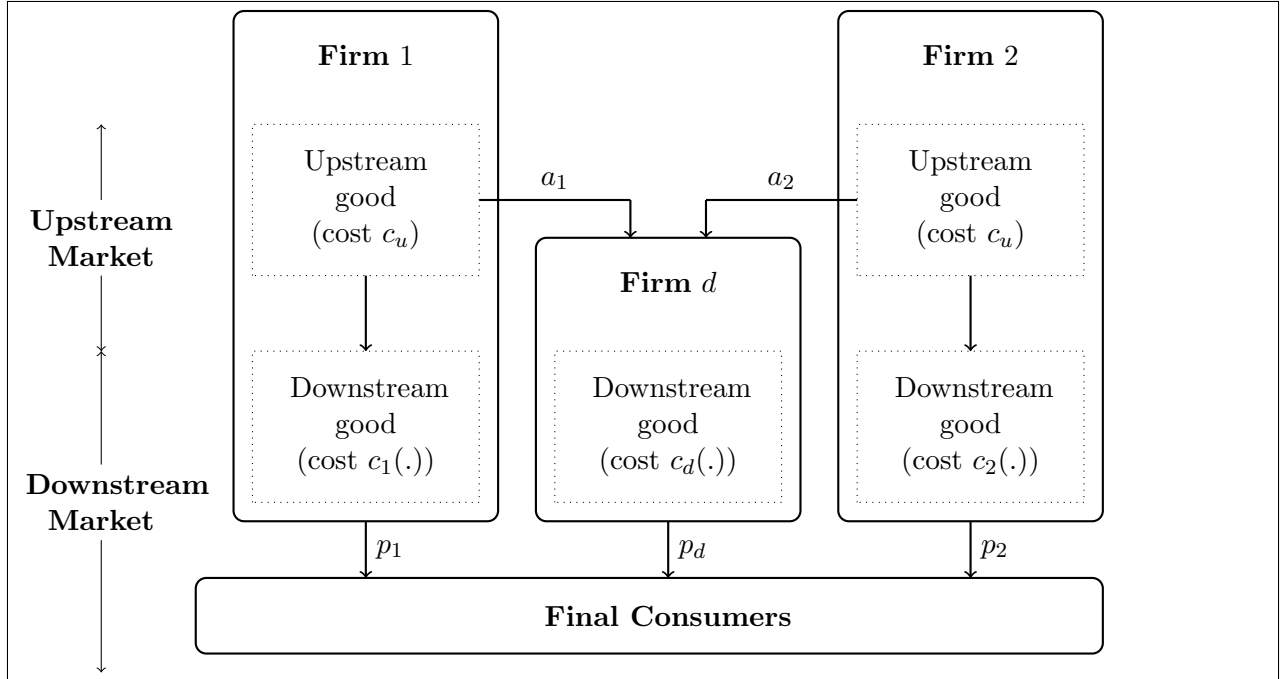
Firm 1

Firm 2

Upstream Market

Upstream good (cost $c_u$)

$a_1$

$a_2$

Upstream good (cost $c_u$)

Firm $d$

Downstream good (cost $c_1(.)$)

Downstream good (cost $c_d(.)$)

Downstream good (cost $c_2(.)$)

Downstream Market

$p_1$

$p_d$

$p_2$

Final Consumers